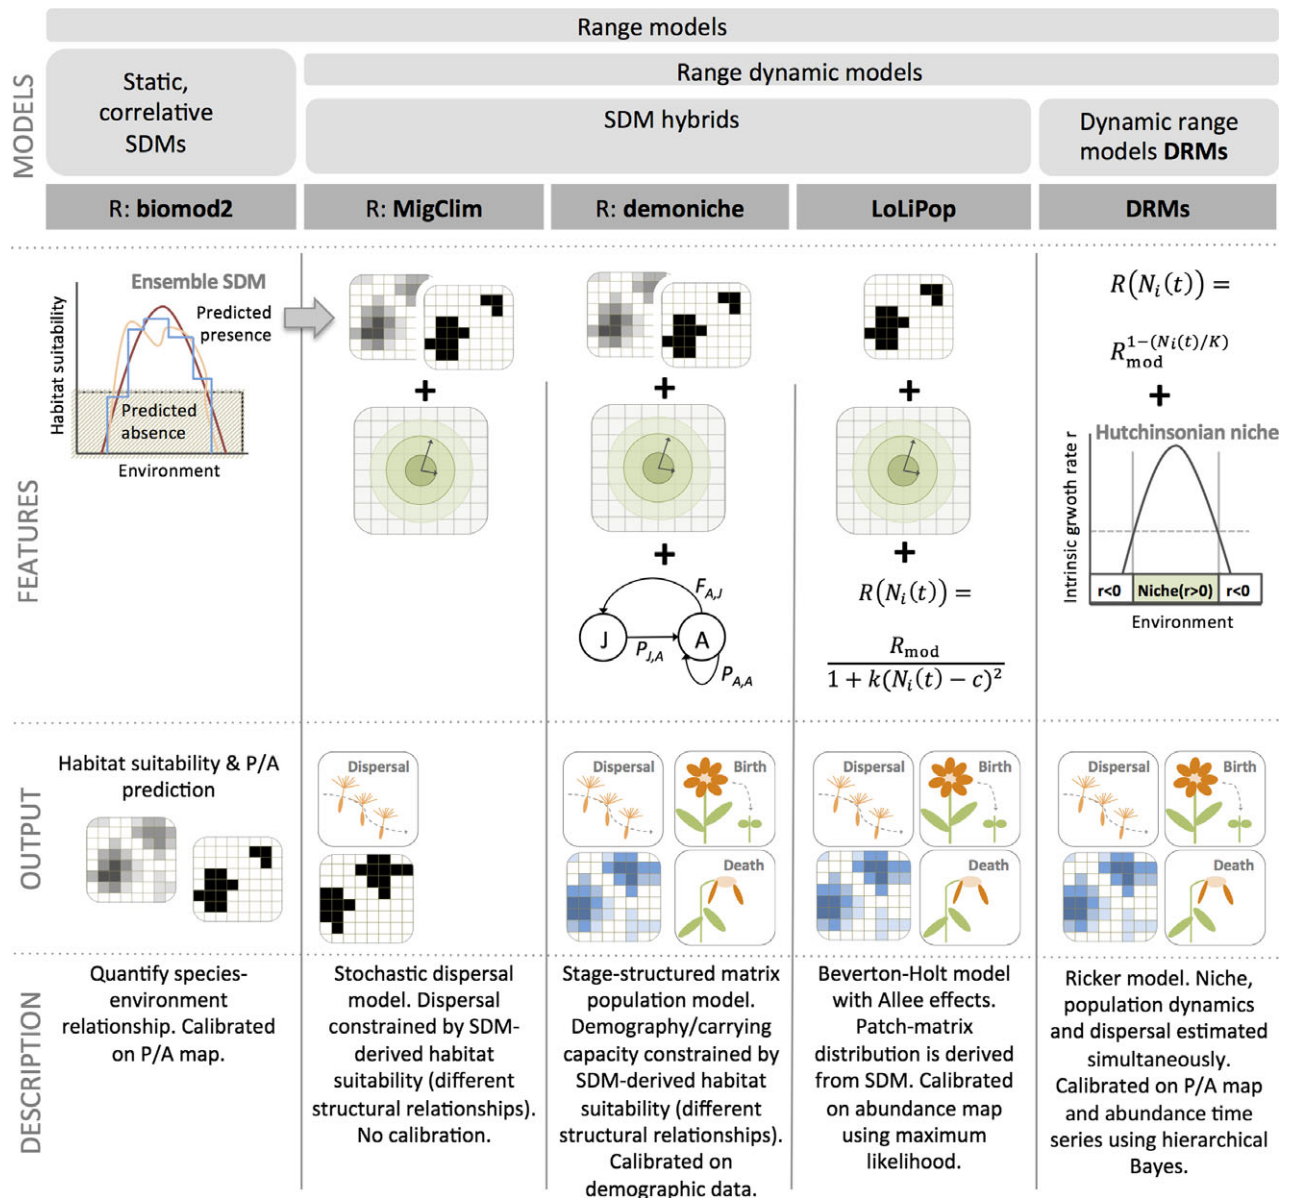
MODELS

Range models

Static, correlative SDMs

Range dynamic models

SDM hybrids

Dynamic range models **DRMs**

R: **biomod2** | R: **MigClim** | R: **demoniche** | **LoLiPop** | **DRMs**

FEATURES

Ensemble SDM

Habitat suitability

Predicted presence

Predicted absence

Environment

+

+

+

$F_{A,J}$

J

A

$P_{J,A}$

$P_{A,A}$

+

+

$R(N_i(t)) = \frac{R_{\text{mod}}}{1 + k(N_i(t) - c)^2}$

$R(N_i(t)) = R_{\text{mod}}^{1-(N_i(t)/K)}$

+

Hutchinsonian niche

Intrinsic grwoth rate r

r<0 | Niche(r>0) | r<0

Environment

OUTPUT

Habitat suitability & P/A prediction

Dispersal

Dispersal

Birth

Death

Dispersal

Birth

Death

Dispersal

Birth

Death

DESCRIPTION

Quantify species-environment relationship. Calibrated on P/A map.

Stochastic dispersal model. Dispersal constrained by SDM-derived habitat suitability (different structural relationships). No calibration.

Stage-structured matrix population model. Demography/carrying capacity constrained by SDM-derived habitat suitability (different structural relationships). Calibrated on demographic data.

Beverton-Holt model with Allee effects. Patch-matrix distribution is derived from SDM. Calibrated on abundance map using maximum likelihood.

Ricker model. Niche, population dynamics and dispersal estimated simultaneously. Calibrated on P/A map and abundance time series using hierarchical Bayes.